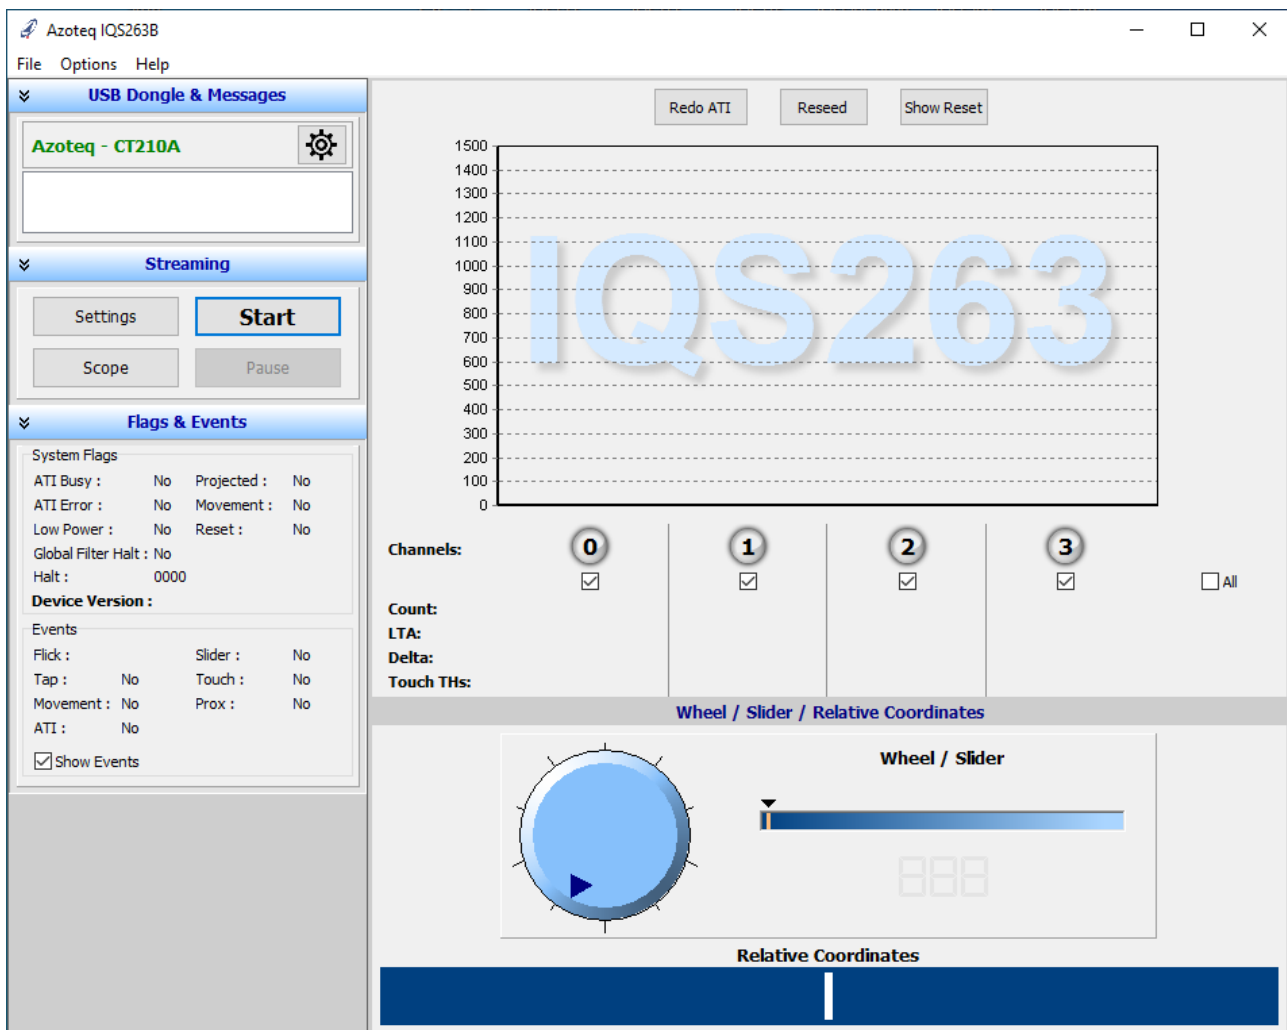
Azoteq IQS263B

File Options Help

USB Dongle & Messages

Azoteq - CT210A

Streaming

Settings Start

Scope Pause

Flags & Events

System Flags

ATI Busy : No Projected : No
ATI Error : No Movement : No
Low Power : No Reset : No
Global Filter Halt : No
Halt : 0000
Device Version :

Events

Flick : Slider : No
Tap : No Touch : No
Movement : No Prox : No
ATI : No

Show Events

Redo ATI Reseed Show Reset

1500
1400
1300
1200
1100
1000
900
800
700
600
500
400
300
200
100
0

IQS263

Channels: 0 1 2 3 All

Count:
LTA:
Delta:
Touch THs:

Wheel / Slider / Relative Coordinates

Wheel / Slider

888

Relative Coordinates